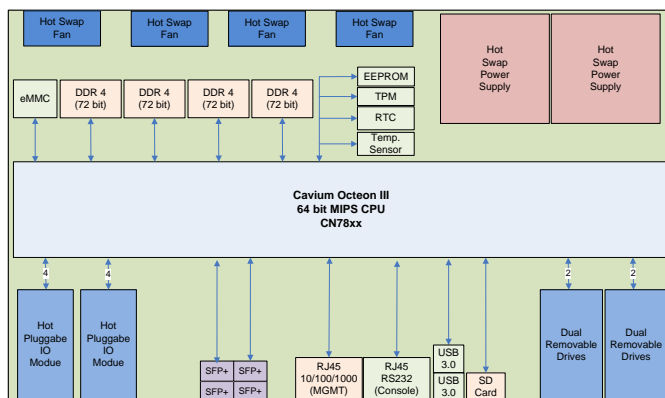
Hot Swap Fan

Hot Swap Fan

Hot Swap Fan

Hot Swap Fan

Hot Swap Power Supply

Hot Swap Power Supply

eMMC

DDR 4 (72 bit)

DDR 4 (72 bit)

DDR 4 (72 bit)

DDR 4 (72 bit)

EEPROM

TPM

RTC

Temp. Sensor

Cavium Octeon III
64 bit MIPS CPU
CN78xx

4

4

2

2

Hot Pluggabe IO Module

Hot Pluggabe IO Module

SFP+

SFP+

SFP+

SFP+

RJ45 10/100/1000 (MGMT)

RJ45 RS232 (Console)

USB 3.0

USB 3.0

SD Card

Dual Removable Drives

Dual Removable Drives